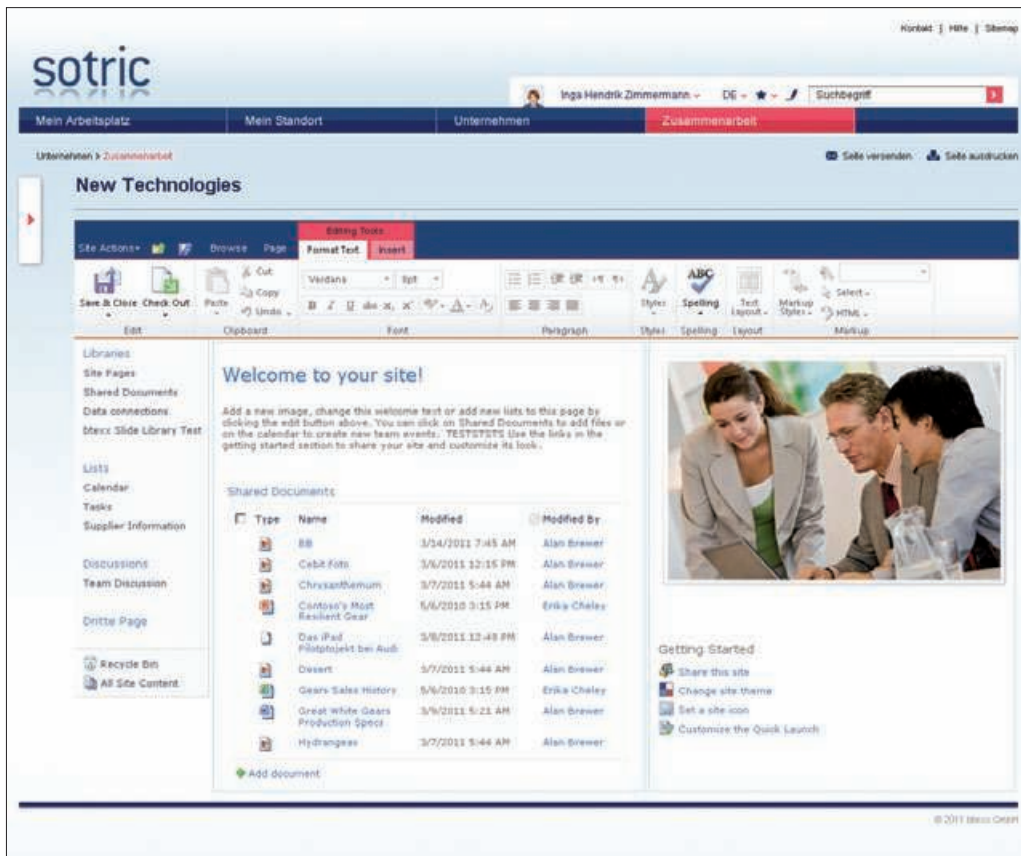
Kontakt | Hilfe | Sitemap

sotric

Inga Hendrik Zimmermann DE Suchbegriff

Mein Arbeitsplatz
Mein Standort
Unternehmen
Zusammenarbeit

Unternehmen > Zusammenarbeit

Seite versenden Seite ausdrucken

New Technologies

Site Actions Browse Page Editing Tools Format Text Insert

Save & Close Check Out Paste Cut Copy Undo Verdana 8pt Styles Spelling Text Layout Markup Styles Select HTML

Edit Clipboard Font Paragraph Styles Spelling Layout Markup

Libraries
Site Pages
Shared Documents
Data connections
btexx Slide Library Test

Lists
Calendar
Tasks
Supplier Information

Discussions
Team Discussion

Dritte Page

Recycle Bin
All Site Content

Welcome to your site!

Add a new image, change this welcome text or add new lists to this page by clicking the edit button above. You can click on Shared Documents to add files or on the calendar to create new team events. TESTSTSTS Use the links in the getting started section to share your site and customize its look.

Shared Documents

| Type | Name | Modified | Modified By |
|---|---|---|---|
| | BB | 3/14/2011 7:45 AM | Alan Brewer |
| | Cebit Foto | 3/6/2011 12:15 PM | Alan Brewer |
| | Chrysanthemum | 3/7/2011 5:44 AM | Alan Brewer |
| | Contoso's Most Resilient Gear | 5/6/2010 3:15 PM | Erika Cheley |
| | Das iPad Pilotprojekt bei Audi | 3/8/2011 12:48 PM | Alan Brewer |
| | Desert | 3/7/2011 5:44 AM | Alan Brewer |
| | Gears Sales History | 5/6/2010 3:15 PM | Erika Cheley |
| | Great White Gears Production Specs | 3/9/2011 5:21 AM | Alan Brewer |
| | Hydrangeas | 3/7/2011 5:44 AM | Alan Brewer |

Add document

Getting Started
Share this site
Change site theme
Set a site icon
Customize the Quick Launch

© 2011 btexx GmbH